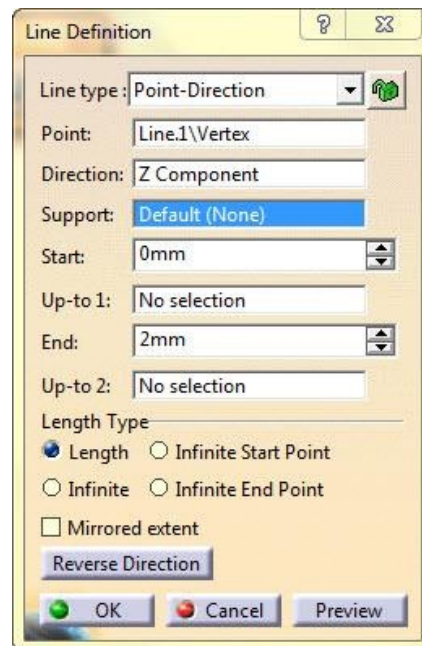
Line Definition

Line type : Point-Direction

Point: Line.1\Vertex

Direction: Z Component

Support: Default (None)

Start: 0mm

Up-to 1: No selection

End: 2mm

Up-to 2: No selection

Length Type

Length

Infinite Start Point

Infinite

Infinite End Point

Mirrored extent

Reverse Direction

OK

Cancel

Preview